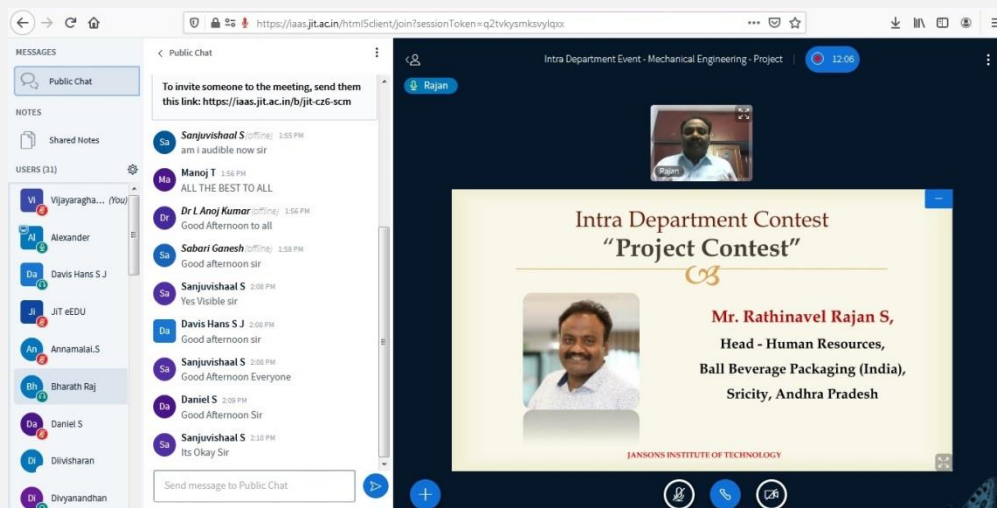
https://iaas.jit.ac.in/html5client/join?sessionToken=q2tvkysmksvylqxx

MESSAGES

Public Chat

NOTES

Shared Notes

USERS (31)

Vi Vijayaragha... (You)

Al Alexander

Da Davis Hans S J

Ji JiT eEDU

An Annamalai.S

Bh Bharath Raj

Da Daniel S

Di Diivisharan

Di Divyanandhan

Public Chat

To invite someone to the meeting, send them this link: https://iaas.jit.ac.in/b/jit-cz6-scm

Sa Sanjuvishaal S (offline) 1:55 PM
am i audible now sir

Ma Manoj T 1:56 PM
ALL THE BEST TO ALL

Dr Dr L Anoj Kumar (offline) 1:56 PM
Good Afternoon to all

Sa Sabari Ganesh (offline) 1:58 PM
Good afternoon sir

Sa Sanjuvishaal S 2:08 PM
Yes Visible sir

Da Davis Hans S J 2:08 PM
Good afternoon sir

Sa Sanjuvishaal S 2:08 PM
Good Afternoon Everyone

Da Daniel S 2:09 PM
Good Afternoon Sir

Sa Sanjuvishaal S 2:10 PM
Its Okay Sir

Send message to Public Chat

Intra Department Event - Mechanical Engineering - Project

12:06

Rajan

Rajan

Intra Department Contest
"Project Contest"

Mr. Rathinavel Rajan S,
Head - Human Resources,
Ball Beverage Packaging (India),
Sricity, Andhra Pradesh

JANSONS INSTITUTE OF TECHNOLOGY